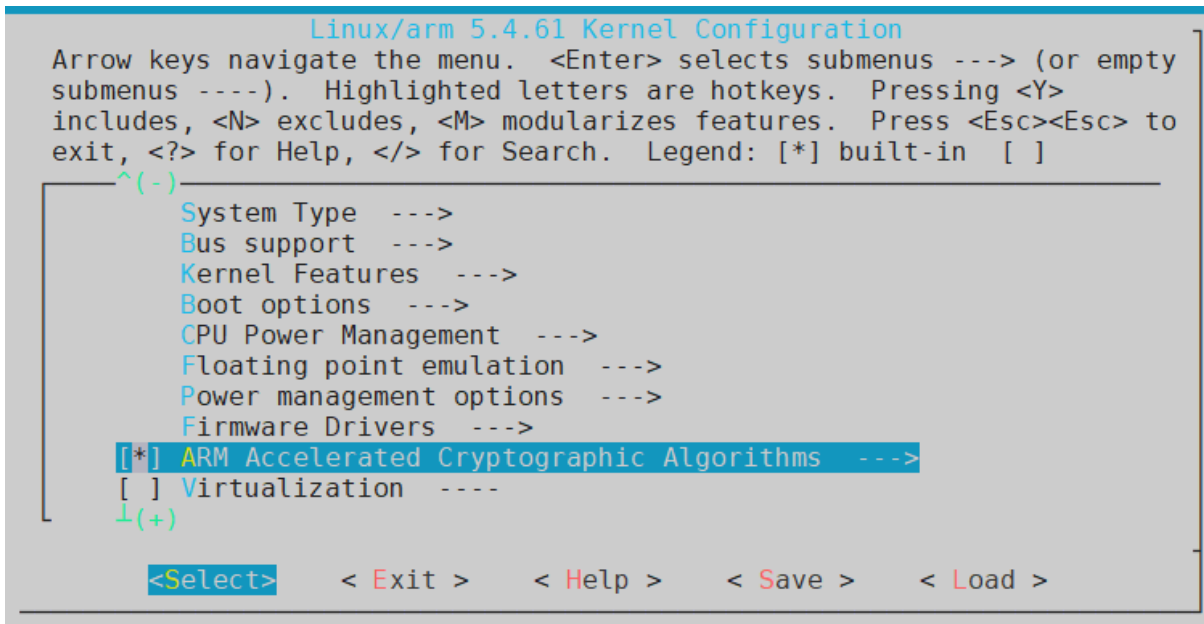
Linux/arm 5.4.61 Kernel Configuration

Arrow keys navigate the menu. <Enter> selects submenus ---> (or empty submenus ----). Highlighted letters are hotkeys. Pressing <Y> includes, <N> excludes, <M> modularizes features. Press <Esc><Esc> to exit, <?> for Help, </> for Search. Legend: [*] built-in [ ]

^(-)

System Type --->
Bus support --->
Kernel Features --->
Boot options --->
CPU Power Management --->
Floating point emulation --->
Power management options --->
Firmware Drivers --->
[*] ARM Accelerated Cryptographic Algorithms --->
[ ] Virtualization ----

⊥(+)

<Select> < Exit > < Help > < Save > < Load >